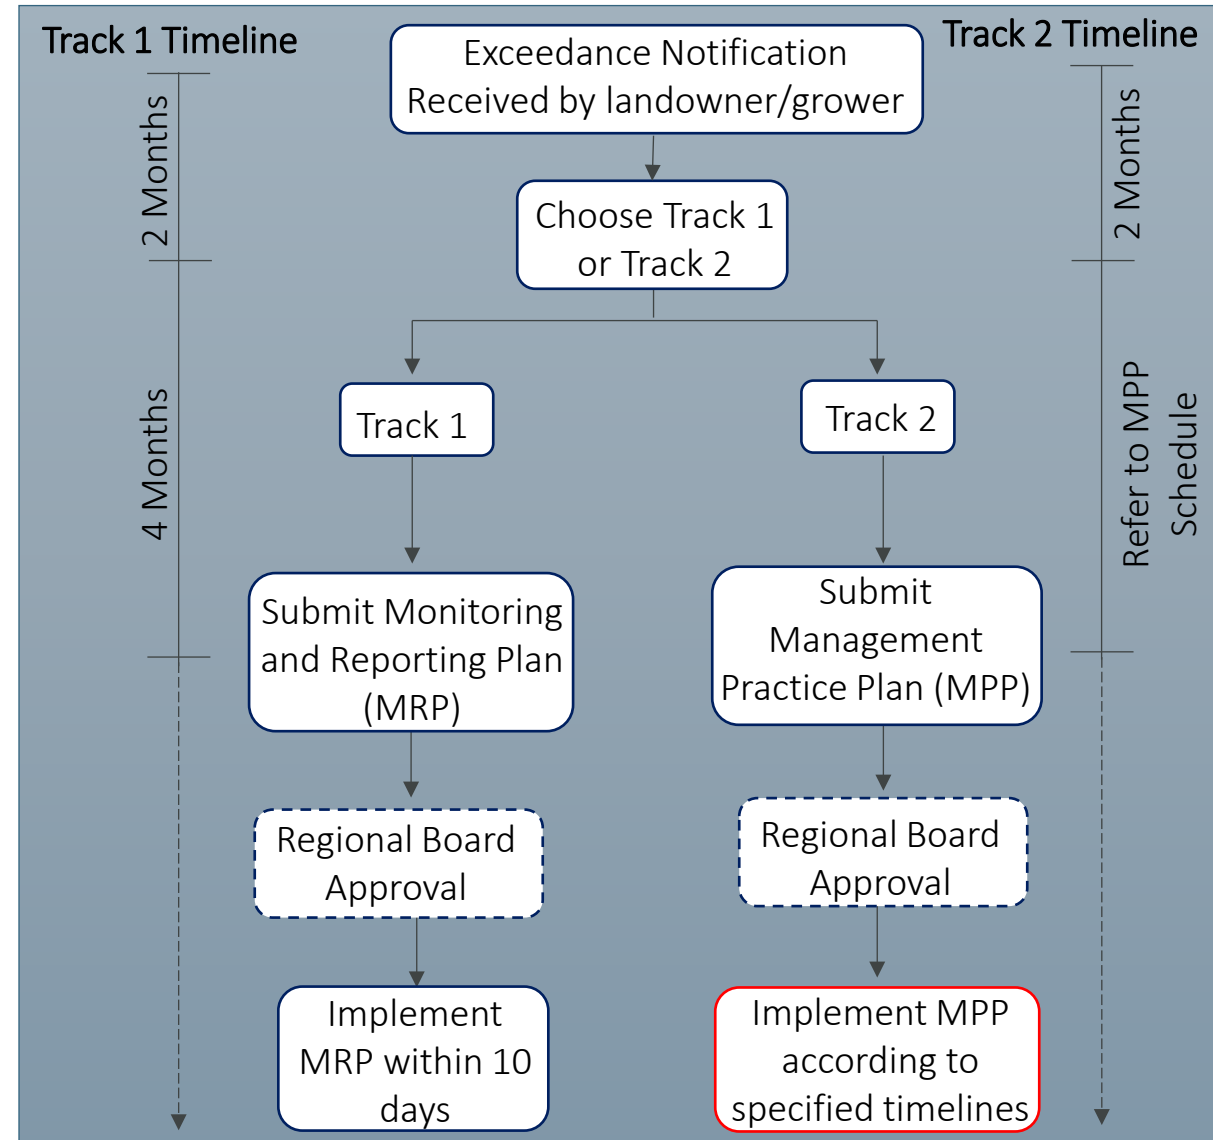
Track 1 Timeline

Exceedance Notification Received by landowner/grower

Track 2 Timeline

2 Months

2 Months

Choose Track 1 or Track 2

4 Months

Track 1

Track 2

Refer to MPP Schedule

Submit Monitoring and Reporting Plan (MRP)

Submit Management Practice Plan (MPP)

Regional Board Approval

Regional Board Approval

Implement MRP within 10 days

Implement MPP according to specified timelines